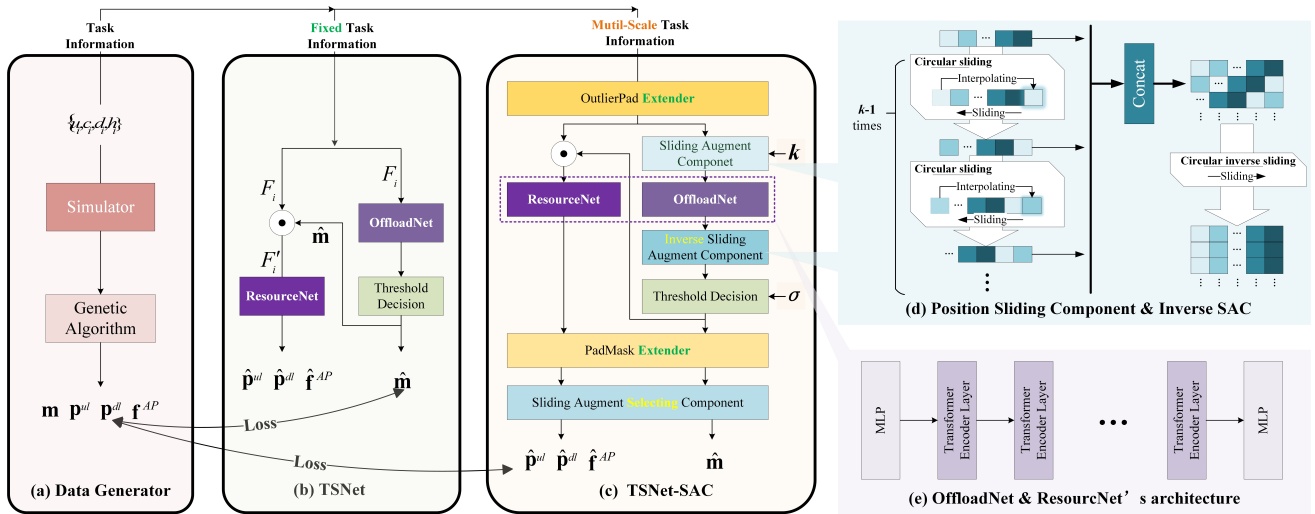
Task Information

Fixed Task Information

Mutil-Scale Task Information

$\{u_i, c_i, d_i, h_i\}$

Simulator

Genetic Algorithm

$\mathbf{m}$ $\mathbf{p}^{ul}$ $\mathbf{p}^{dl}$ $\mathbf{f}^{AP}$

(a) Data Generator

$F_i$

$F_i$

$\hat{\mathbf{m}}$

$F_i'$

OffloadNet

Threshold Decision

ResourceNet

$\hat{\mathbf{p}}^{ul}$ $\hat{\mathbf{p}}^{dl}$ $\hat{\mathbf{f}}^{AP}$ $\hat{\mathbf{m}}$

Loss

Loss

(b) TSNet

OutlierPad Extender

Sliding Augment Componet

$k$

ResourceNet

OffloadNet

Inverse Sliding Augment Component

Threshold Decision

$\sigma$

PadMask Extender

Sliding Augment Selecting Component

$\hat{\mathbf{p}}^{ul}$ $\hat{\mathbf{p}}^{dl}$ $\hat{\mathbf{f}}^{AP}$ $\hat{\mathbf{m}}$

(c) TSNet-SAC

$k$-1 times

Circular sliding

Interpolating

Sliding

Circular sliding

Interpolating

Sliding

Concat

Circular inverse sliding

Sliding

(d) Position Sliding Component & Inverse SAC

MLP

Transformer Encoder Layer

Transformer Encoder Layer

Transformer Encoder Layer

MLP

(e) OffloadNet & ResourcNet’s architecture